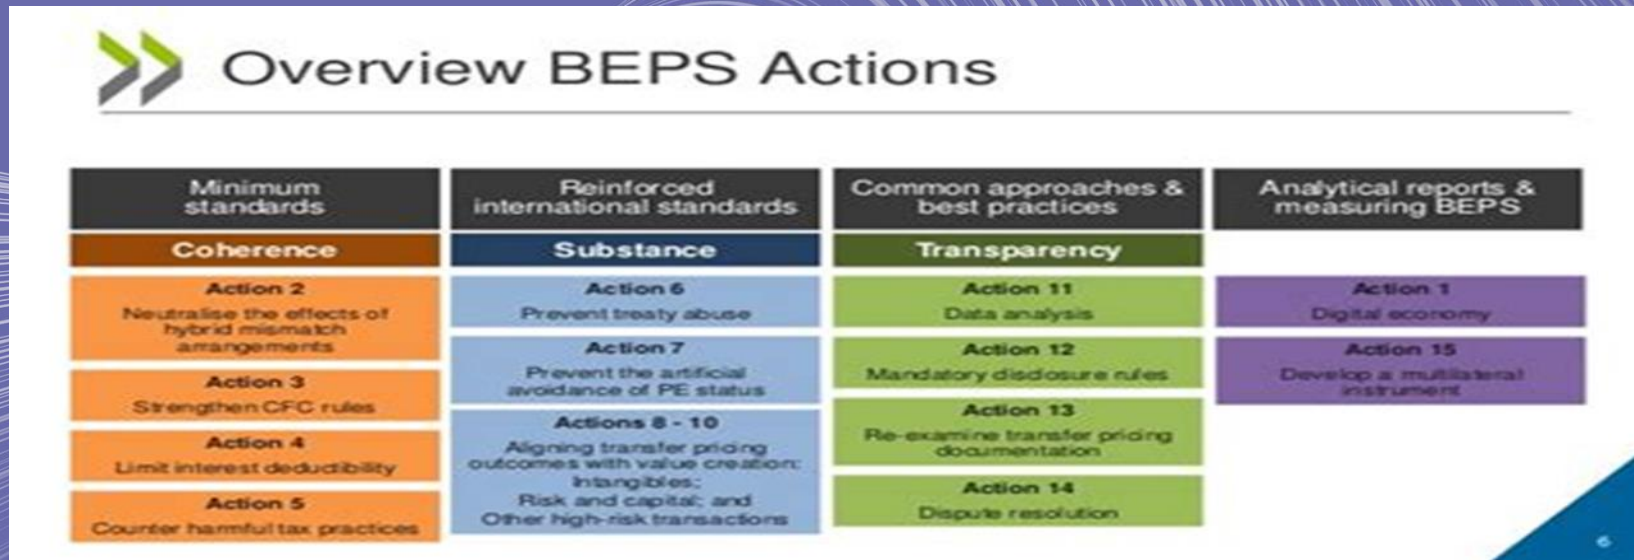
Overview BEPS Actions

Minimum standards

Coherence

Action 2
Neutralise the effects of hybrid mismatch arrangements

Action 3
Strengthen CFC rules

Action 4
Limit interest deductibility

Action 5
Counter harmful tax practices

Reinforced international standards

Substance

Action 6
Prevent treaty abuse

Action 7
Prevent the artificial avoidance of PE status

Actions 8 - 10
Aligning transfer pricing outcomes with value creation: Intangibles; Risk and capital; and Other high-risk transactions

Common approaches & best practices

Transparency

Action 11
Data analysis

Action 12
Mandatory disclosure rules

Action 13
Re-examine transfer pricing documentation

Action 14
Dispute resolution

Analytical reports & measuring BEPS

Action 1
Digital economy

Action 15
Develop a multilateral instrument

6